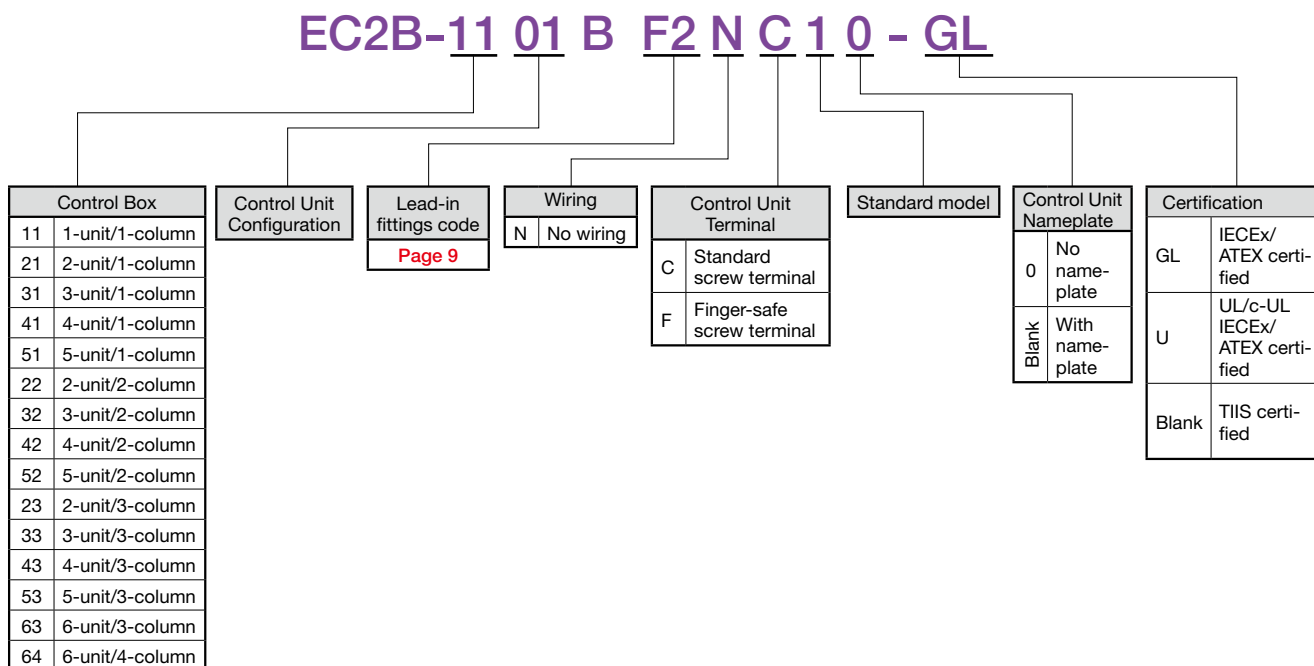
EC2B-11 01 B F2 N C 1 0 - GL

| Control Box | |
|---|---|
| 11 | 1-unit/1-column |
| 21 | 2-unit/1-column |
| 31 | 3-unit/1-column |
| 41 | 4-unit/1-column |
| 51 | 5-unit/1-column |
| 22 | 2-unit/2-column |
| 32 | 3-unit/2-column |
| 42 | 4-unit/2-column |
| 52 | 5-unit/2-column |
| 23 | 2-unit/3-column |
| 33 | 3-unit/3-column |
| 43 | 4-unit/3-column |
| 53 | 5-unit/3-column |
| 63 | 6-unit/3-column |
| 64 | 6-unit/4-column |

Control Unit Configuration

| Lead-in fittings code |
|---|
| Page 9 |

| Wiring | |
|---|---|
| N | No wiring |

| Control Unit Terminal | |
|---|---|
| C | Standard screw terminal |
| F | Finger-safe screw terminal |

Standard model

| Control Unit Nameplate | |
|---|---|
| 0 | No nameplate |
| Blank | With nameplate |

| Certification | |
|---|---|
| GL | IECEx/ ATEX certified |
| U | UL/c-UL IECEx/ ATEX certified |
| Blank | TIIS certified |